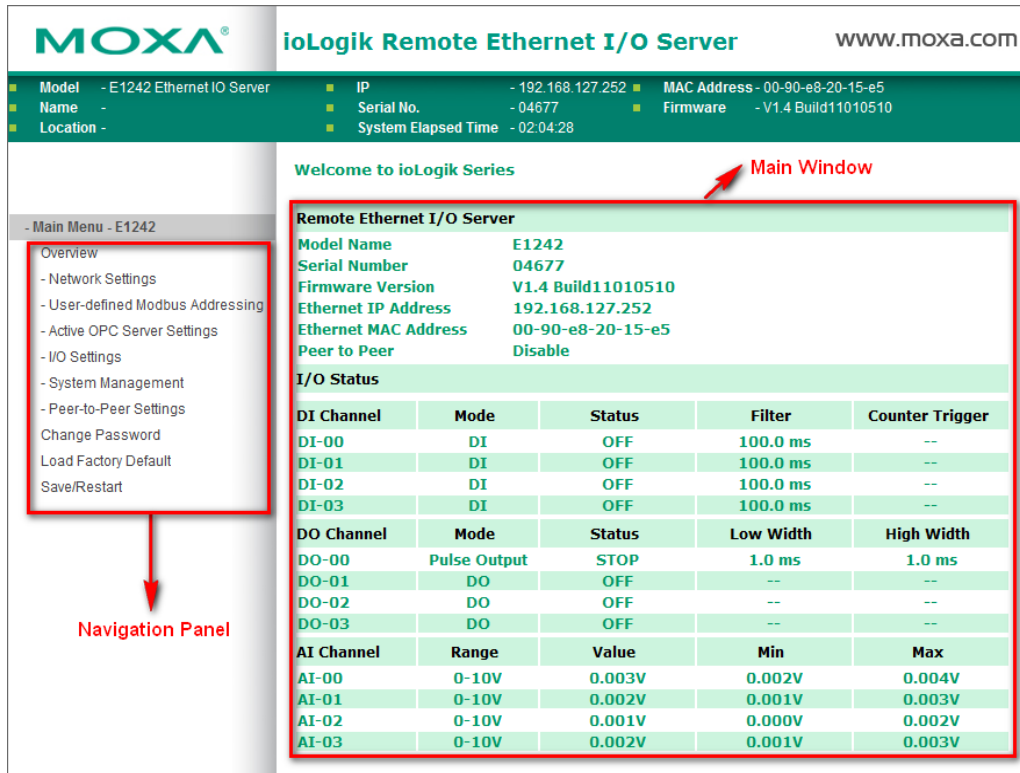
MOXA®

ioLogik Remote Ethernet I/O Server

www.moxa.com

Model - E1242 Ethernet IO Server
Name -
Location -

IP - 192.168.127.252
Serial No. - 04677
System Elapsed Time - 02:04:28

MAC Address - 00-90-e8-20-15-e5
Firmware - V1.4 Build11010510

Welcome to ioLogik Series

Main Window

- Main Menu - E1242
Overview
- Network Settings
- User-defined Modbus Addressing
- Active OPC Server Settings
- I/O Settings
- System Management
- Peer-to-Peer Settings
Change Password
Load Factory Default
Save/Restart

Navigation Panel

Remote Ethernet I/O Server

| | |
|---|---|
| Model Name | E1242 |
| Serial Number | 04677 |
| Firmware Version | V1.4 Build11010510 |
| Ethernet IP Address | 192.168.127.252 |
| Ethernet MAC Address | 00-90-e8-20-15-e5 |
| Peer to Peer | Disable |

I/O Status

| DI Channel | Mode | Status | Filter | Counter Trigger |
|---|---|---|---|---|
| DI-00 | DI | OFF | 100.0 ms | -- |
| DI-01 | DI | OFF | 100.0 ms | -- |
| DI-02 | DI | OFF | 100.0 ms | -- |
| DI-03 | DI | OFF | 100.0 ms | -- |

| DO Channel | Mode | Status | Low Width | High Width |
|---|---|---|---|---|
| DO-00 | Pulse Output | STOP | 1.0 ms | 1.0 ms |
| DO-01 | DO | OFF | -- | -- |
| DO-02 | DO | OFF | -- | -- |
| DO-03 | DO | OFF | -- | -- |

| AI Channel | Range | Value | Min | Max |
|---|---|---|---|---|
| AI-00 | 0-10V | 0.003V | 0.002V | 0.004V |
| AI-01 | 0-10V | 0.002V | 0.001V | 0.003V |
| AI-02 | 0-10V | 0.001V | 0.000V | 0.002V |
| AI-03 | 0-10V | 0.002V | 0.001V | 0.003V |